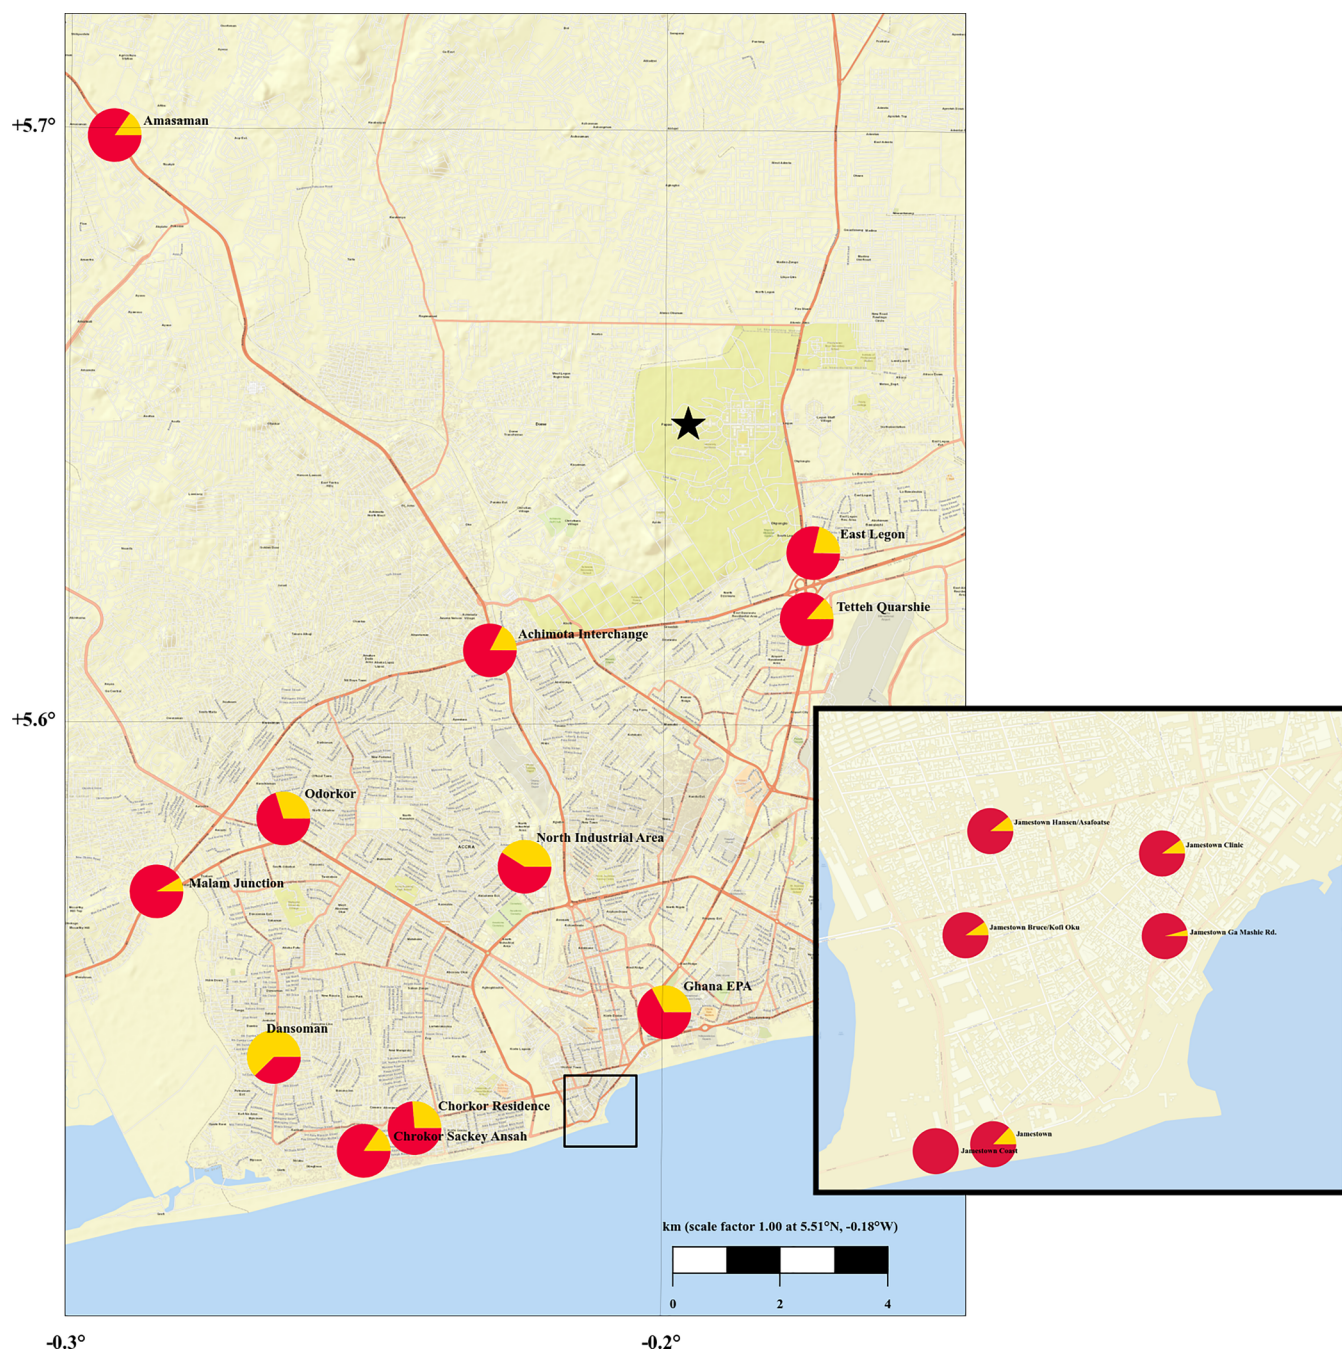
+5.7°

Amasaman

East Legon

Tetteh Quarshie

Achimota Interchange

+5.6°

Odorkor

North Industrial Area

Malam Junction

Ghana EPA

Dansoman

Chorkor Residence

Chrokor Sackey Ansah

Jamestown Hansen/Asafoatse

Jamestown Clinic

Jamestown Bruce/Kofi Oku

Jamestown Ga Mashie Rd.

Jamestown

Jamestown Court

km (scale factor 1.00 at 5.51°N, -0.18°W)

0 2 4

-0.3°

-0.2°